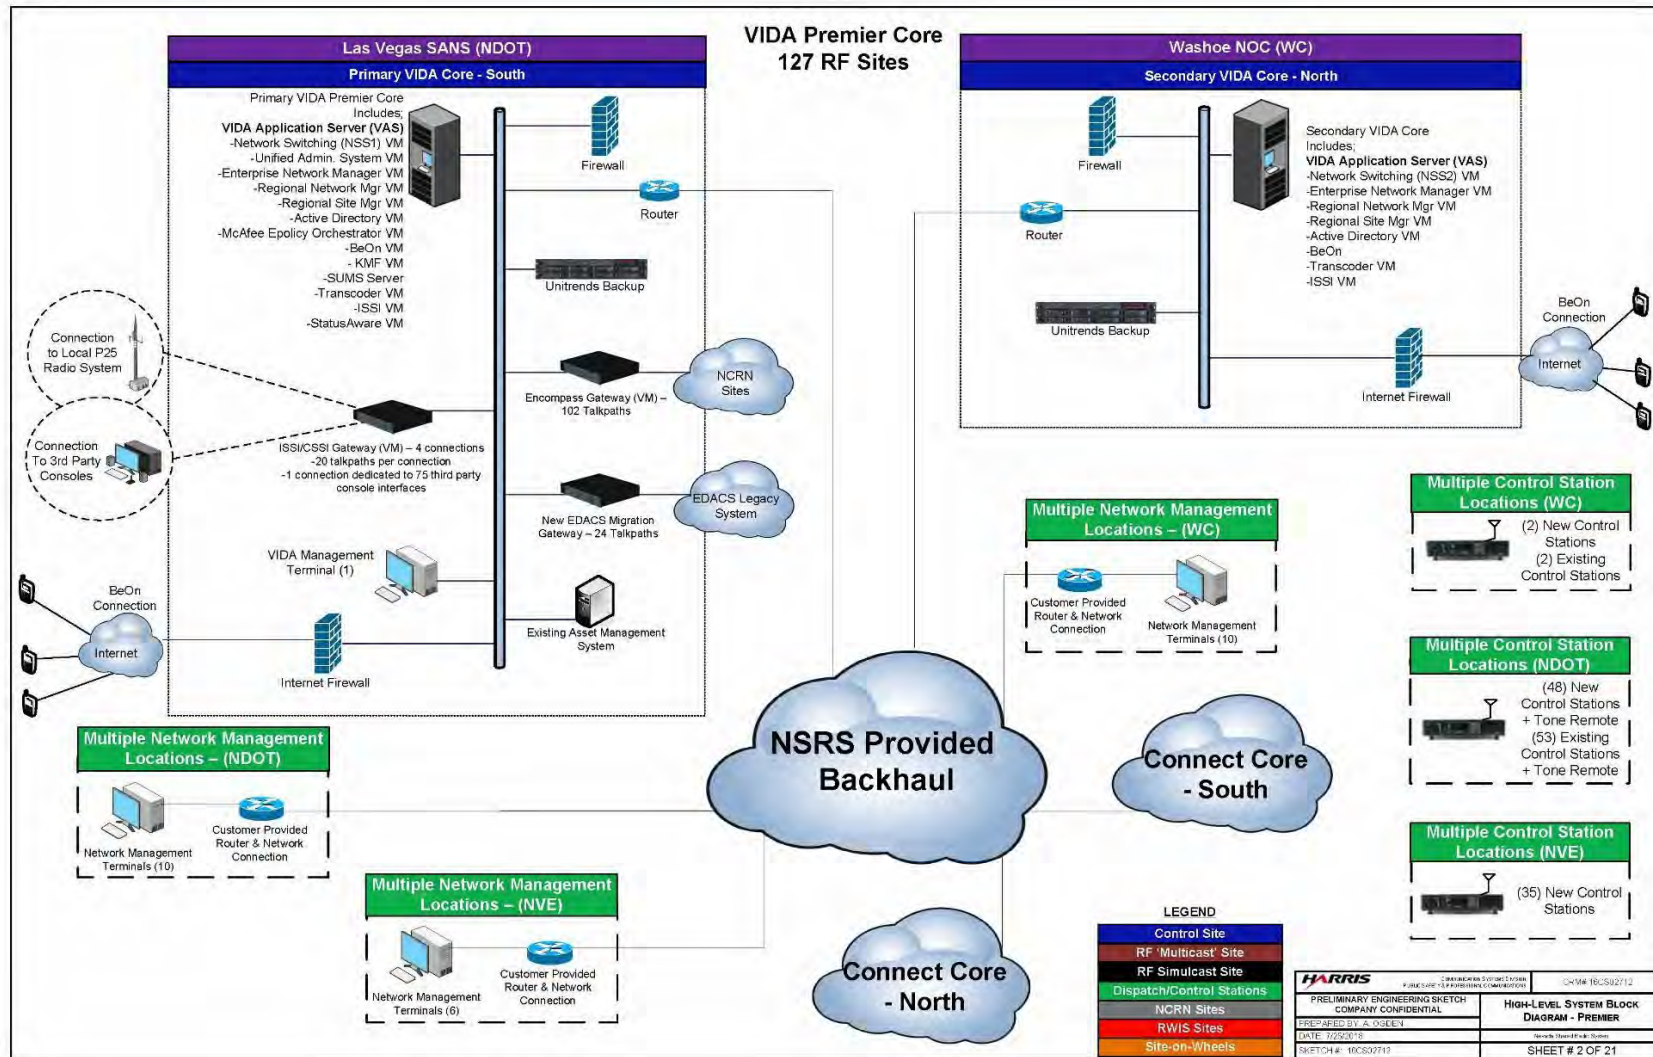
VIDA Premier Core
127 RF Sites

Las Vegas SANS (NDOT)
Primary VIDA Core - South

Primary VIDA Premier Core Includes;
VIDA Application Server (VAS)
-Network Switching (NSS1) VM
-Unified Admin. System VM
-Enterprise Network Manager VM
-Regional Network Mgr VM
-Regional Site Mgr VM
-Active Directory VM
-McAfee Epolicy Orchestrator VM
-BeOn VM
- KMF VM
-SUMS Server
-Transcoder VM
-ISSI VM
-StatusAware VM

Firewall
Router
Unitrends Backup
NCRN Sites
Encompass Gateway (VM) – 102 Talkpaths
EDACS Legacy System
New EDACS Migration Gateway – 24 Talkpaths
Connection to Local P25 Radio System
Connection To 3rd Party Consoles
ISSI/CSSI Gateway (VM) – 4 connections
-20 talkpaths per connection
-1 connection dedicated to 75 third party console interfaces
VIDA Management Terminal (1)
Existing Asset Management System
BeOn Connection
Internet
Internet Firewall

Washoe NOC (WC)
Secondary VIDA Core - North

Firewall
Router
Secondary VIDA Core Includes;
VIDA Application Server (VAS)
-Network Switching (NSS2) VM
-Enterprise Network Manager VM
-Regional Network Mgr VM
-Regional Site Mgr VM
-Active Directory VM
-BeOn
-Transcoder VM
-ISSI VM
Unitrends Backup
Internet Firewall
BeOn Connection
Internet

Multiple Control Station Locations (WC)
(2) New Control Stations
(2) Existing Control Stations

Multiple Network Management Locations – (WC)
Customer Provided Router & Network Connection
Network Management Terminals (10)

Multiple Control Station Locations (NDOT)
(48) New Control Stations + Tone Remote
(53) Existing Control Stations + Tone Remote

Multiple Control Station Locations (NVE)
(35) New Control Stations

Multiple Network Management Locations – (NDOT)
Network Management Terminals (10)
Customer Provided Router & Network Connection

Multiple Network Management Locations – (NVE)
Network Management Terminals (6)
Customer Provided Router & Network Connection

NSRS Provided Backhaul
Connect Core - South
Connect Core - North

LEGEND
Control Site
RF 'Multicast' Site
RF Simulcast Site
Dispatch/Control Stations
NCRN Sites
RWIS Sites
Site-on-Wheels

HARRIS
CRM# 16CS02712
PRELIMINARY ENGINEERING SKETCH COMPANY CONFIDENTIAL
HIGH-LEVEL SYSTEM BLOCK DIAGRAM - PREMIER
PREPARED BY: A. OGDEN
DATE: 7/25/2018
SKETCH #: 16CS02712
SHEET # 2 OF 21